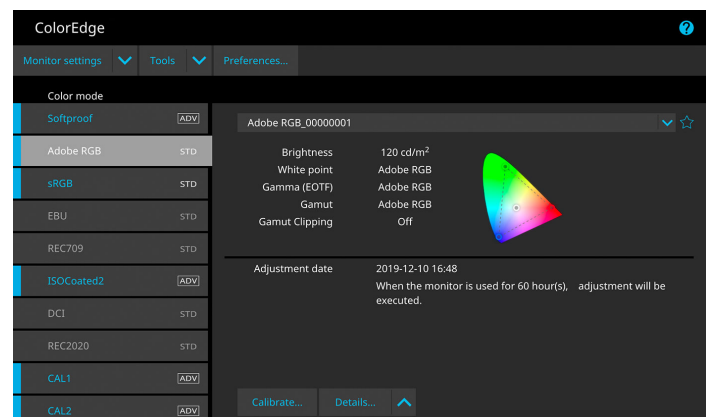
ColorEdge

Monitor settings | Tools | Preferences...

Color mode

| | |
|---|---|
| Softproof | ADV |
| Adobe RGB | STD |
| sRGB | STD |
| EBU | STD |
| REC709 | STD |
| ISOCoated2 | ADV |
| DCI | STD |
| REC2020 | STD |
| CAL1 | ADV |
| CAL2 | ADV |

Adobe RGB_00000001

| | |
|---|---|
| Brightness | 120 cd/m$^2$ |
| White point | Adobe RGB |
| Gamma (EOTF) | Adobe RGB |
| Gamut | Adobe RGB |
| Gamut Clipping | Off |

Adjustment date 2019-12-10 16:48
When the monitor is used for 60 hour(s), adjustment will be executed.

Calibrate... Details...